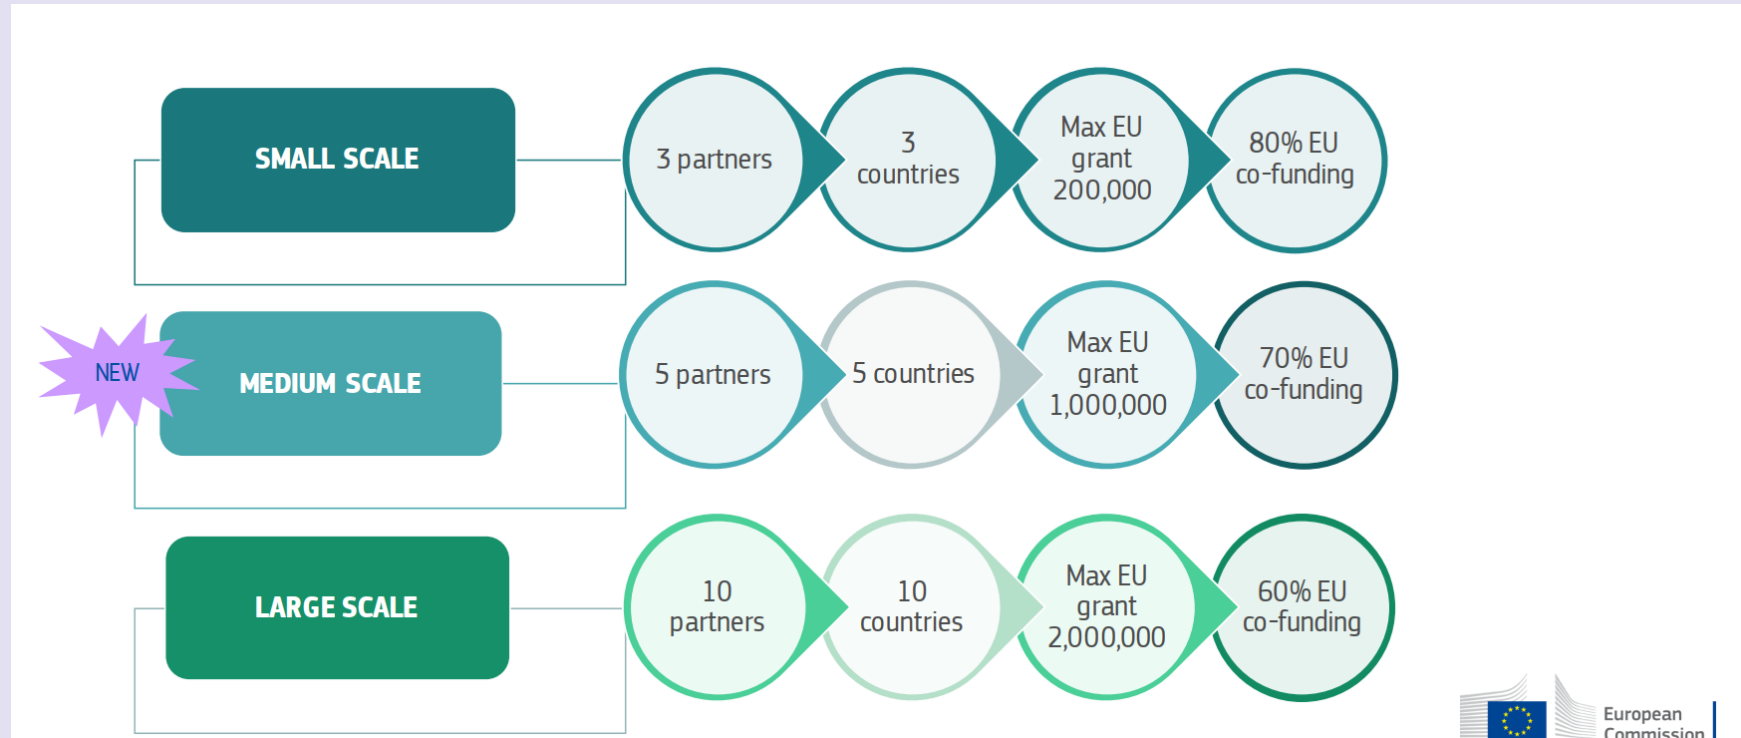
SMALL SCALE

3 partners

3 countries

Max EU grant 200,000

80% EU co-funding

NEW

MEDIUM SCALE

5 partners

5 countries

Max EU grant 1,000,000

70% EU co-funding

LARGE SCALE

10 partners

10 countries

Max EU grant 2,000,000

60% EU co-funding

European Commission